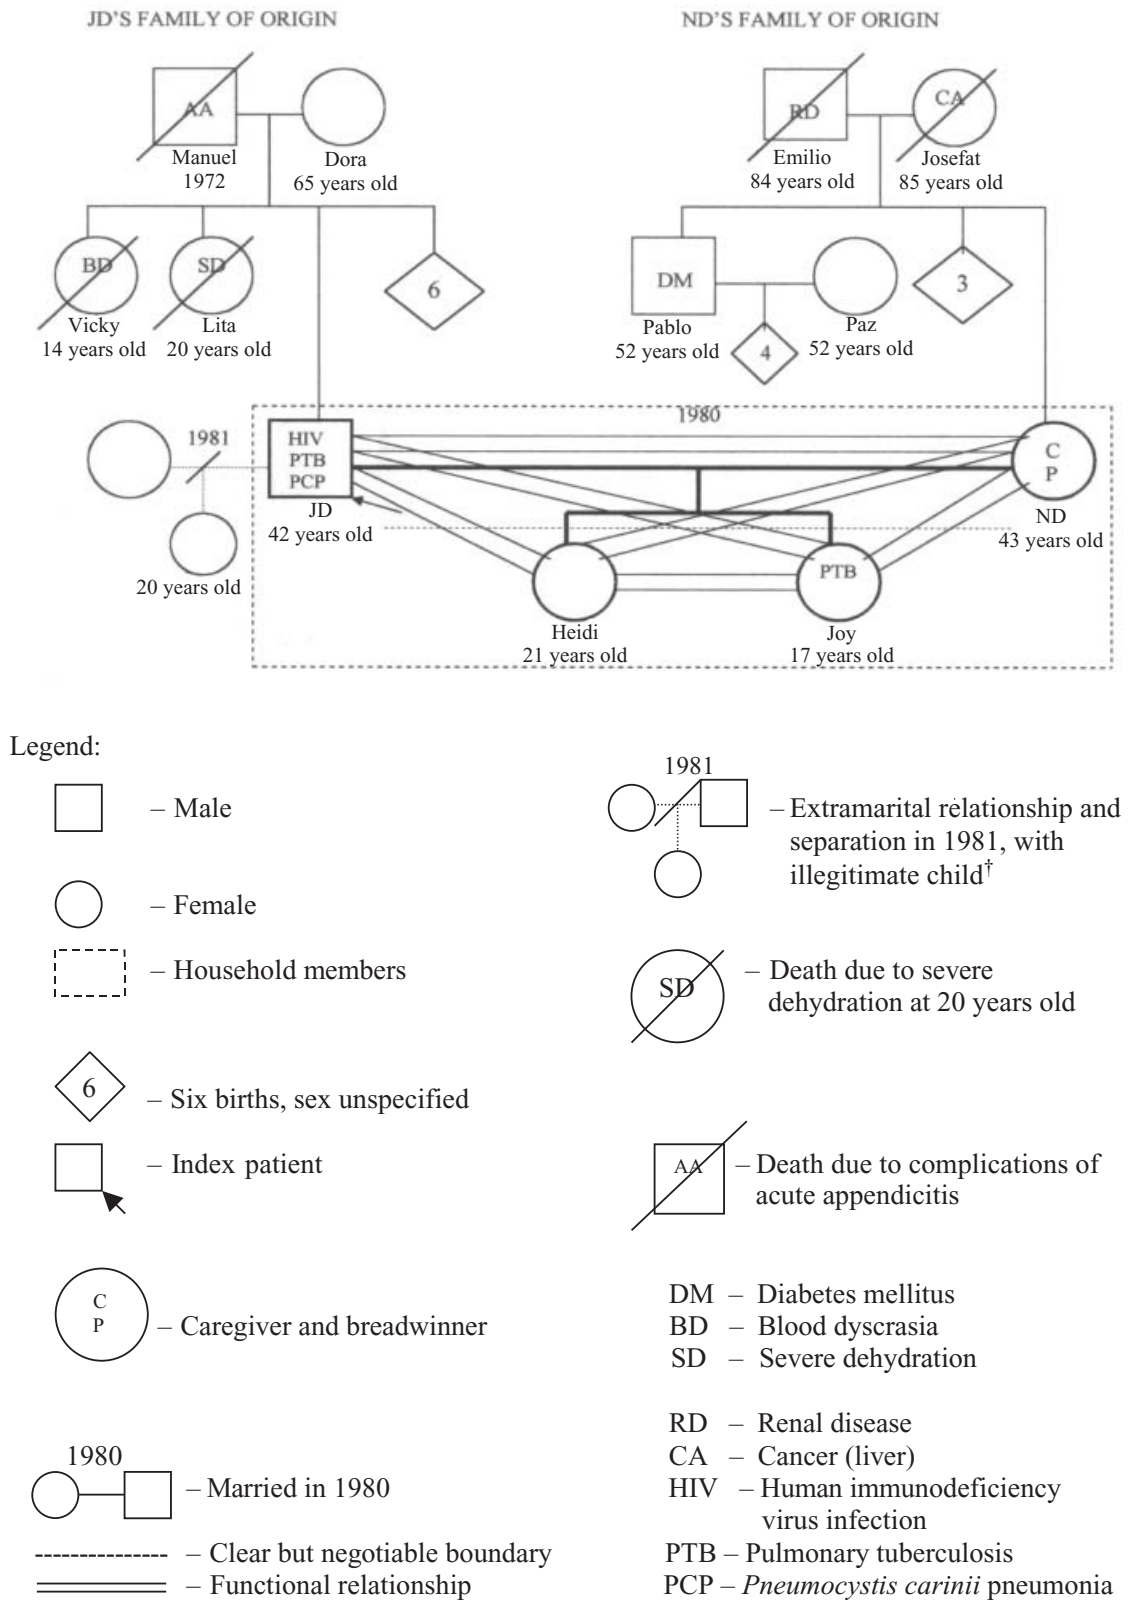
JD'S FAMILY OF ORIGIN

ND'S FAMILY OF ORIGIN

AA
Manuel
1972

Dora
65 years old

RD
Emilio
84 years old

CA
Josefat
85 years old

BD
Vicky
14 years old

SD
Lita
20 years old

6

DM
Pablo
52 years old

4

Paz
52 years old

3

1980

1981

HIV
PTB
PCP
JD
42 years old

C
P
ND
43 years old

20 years old

Heidi
21 years old

PTB
Joy
17 years old

Legend:

– Male

– Female

– Household members

6 – Six births, sex unspecified

– Index patient

C P – Caregiver and breadwinner

1980 – Married in 1980

– Clear but negotiable boundary

– Functional relationship

1981 – Extramarital relationship and separation in 1981, with illegitimate child†

SD – Death due to severe dehydration at 20 years old

AA – Death due to complications of acute appendicitis

DM – Diabetes mellitus
BD – Blood dyscrasia
SD – Severe dehydration

RD – Renal disease
CA – Cancer (liver)
HIV – Human immunodeficiency virus infection
PTB – Pulmonary tuberculosis
PCP – *Pneumocystis carinii* pneumonia